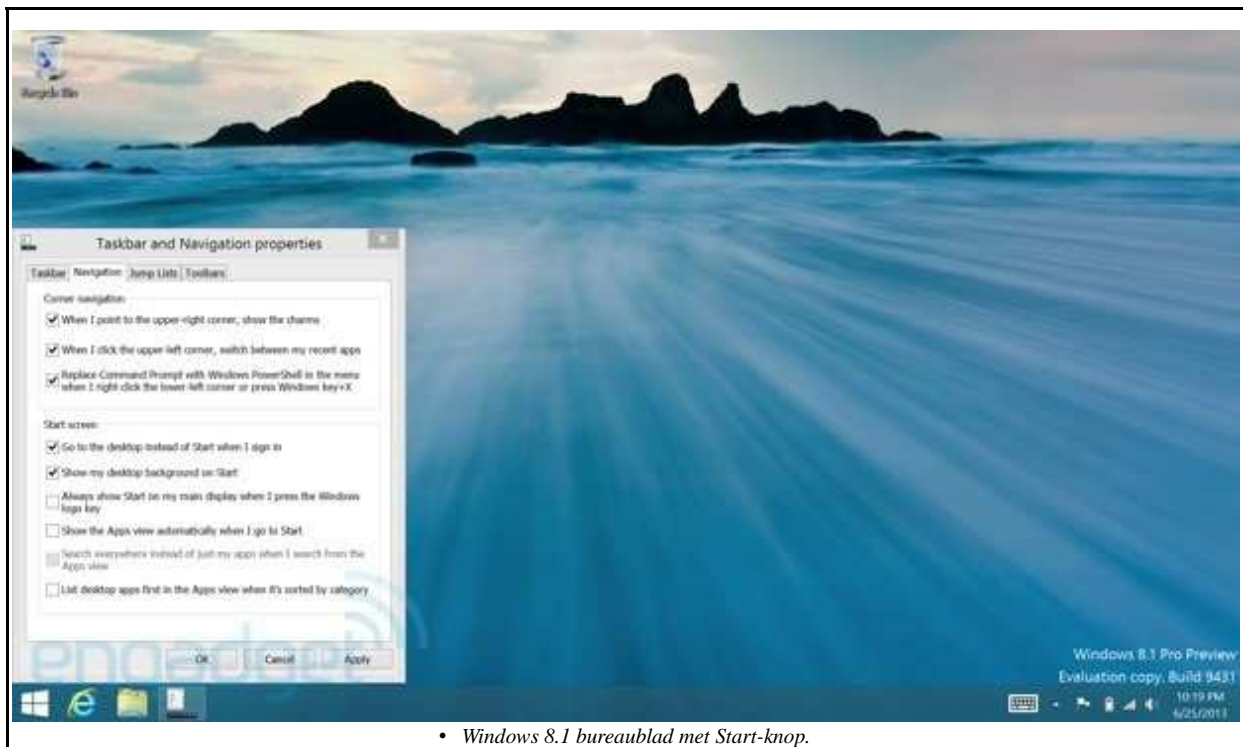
Recycle Bin

Taskbar and Navigation properties

Taskbar | Navigation | Jump Lists | Toolbars

Corner navigation

When I point to the upper-right corner, show the charms

When I click the upper-left corner, switch between my recent apps

Replace Command Prompt with Windows PowerShell in the menu when I right-click the lower-left corner or press Windows key+X

Start screen

Go to the desktop instead of Start when I sign in

Show my desktop background on Start

Always show Start on my main display when I press the Windows logo key

Show the Apps view automatically when I go to Start

Search everywhere instead of just my apps when I search from the Apps view

List desktop apps first in the Apps view when it's sorted by category

OK | Cancel | Apply

engadget

Windows 8.1 Pro Preview
Evaluation copy. Build 9431

10:19 PM
6/25/2013

• Windows 8.1 bureaublad met Start-knop.